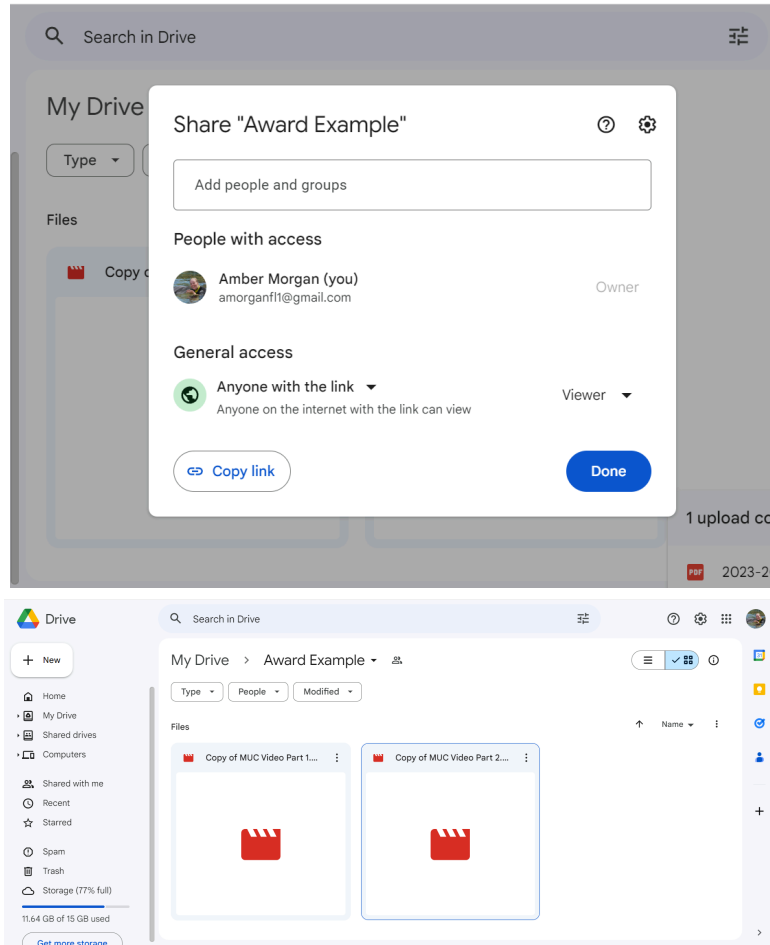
Search in Drive

My Drive

Type

Files

Copy c

Share "Award Example"

Add people and groups

People with access

Amber Morgan (you)
amorganfl1@gmail.com

Owner

General access

Anyone with the link
Anyone on the internet with the link can view

Viewer

Copy link

Done

1 upload co

PDF 2023-2

Drive

Search in Drive

New

Home
My Drive
Shared drives
Computers

Shared with me
Recent
Starred

Spam
Trash
Storage (77% full)

11.64 GB of 15 GB used

Get more storage

My Drive > Award Example

Type
People
Modified

Files

Name

Copy of MUC Video Part 1....

Copy of MUC Video Part 2....